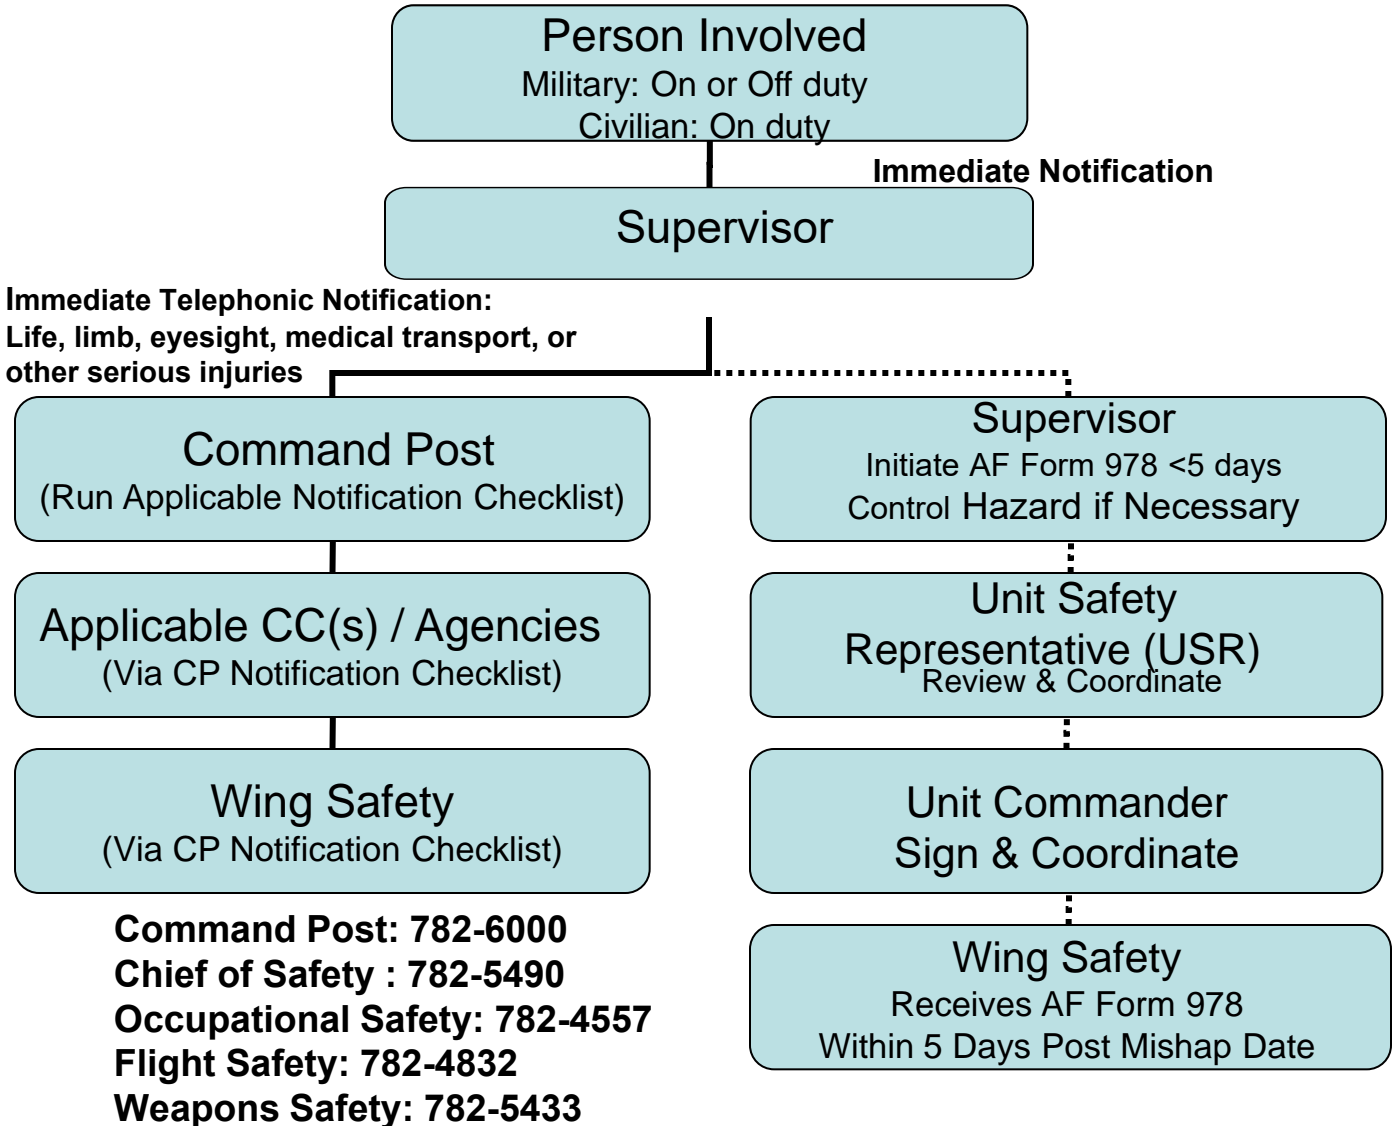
Person Involved
Military: On or Off duty
Civilian: On duty

Immediate Notification

Supervisor

Immediate Telephonic Notification:
Life, limb, eyesight, medical transport, or other serious injuries

Command Post
(Run Applicable Notification Checklist)

Applicable CC(s) / Agencies
(Via CP Notification Checklist)

Wing Safety
(Via CP Notification Checklist)

Command Post: 782-6000
Chief of Safety : 782-5490
Occupational Safety: 782-4557
Flight Safety: 782-4832
Weapons Safety: 782-5433

Supervisor
Initiate AF Form 978 <5 days
Control Hazard if Necessary

Unit Safety Representative (USR)
Review & Coordinate

Unit Commander
Sign & Coordinate

Wing Safety
Receives AF Form 978
Within 5 Days Post Mishap Date